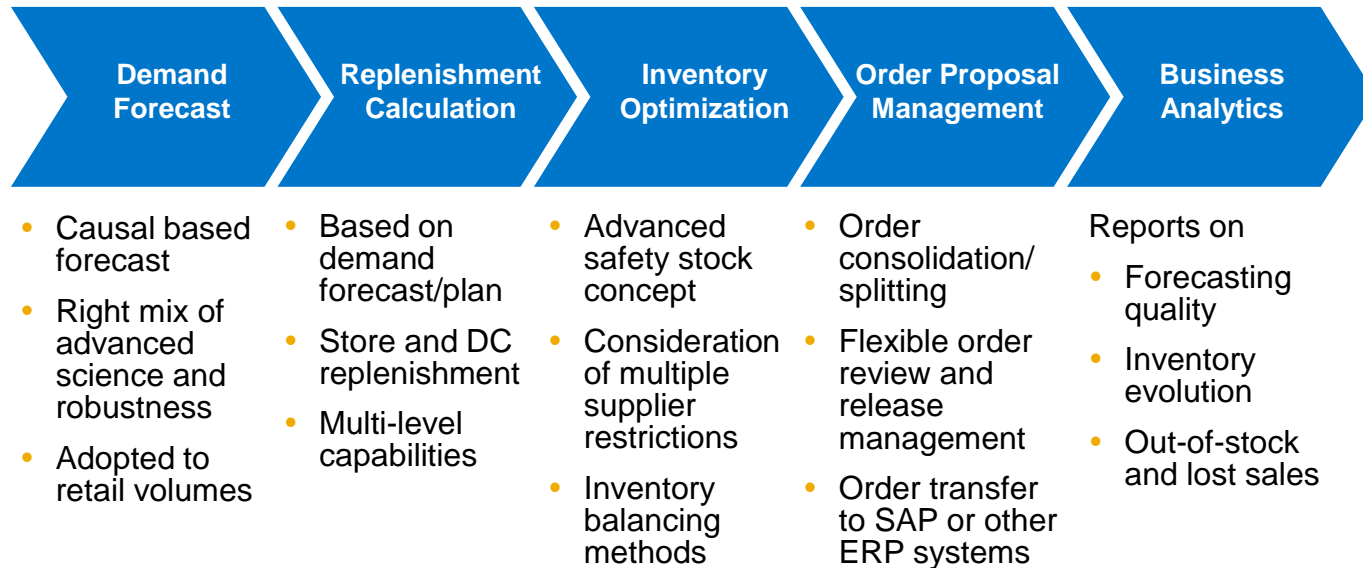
Demand Forecast

Replenishment Calculation

Inventory Optimization

Order Proposal Management

Business Analytics

- Causal based forecast
- Right mix of advanced science and robustness
- Adopted to retail volumes

- Based on demand forecast/plan
- Store and DC replenishment
- Multi-level capabilities

- Advanced safety stock concept
- Consideration of multiple supplier restrictions
- Inventory balancing methods

- Order consolidation/ splitting
- Flexible order review and release management
- Order transfer to SAP or other ERP systems

Reports on
- Forecasting quality
- Inventory evolution
- Out-of-stock and lost sales